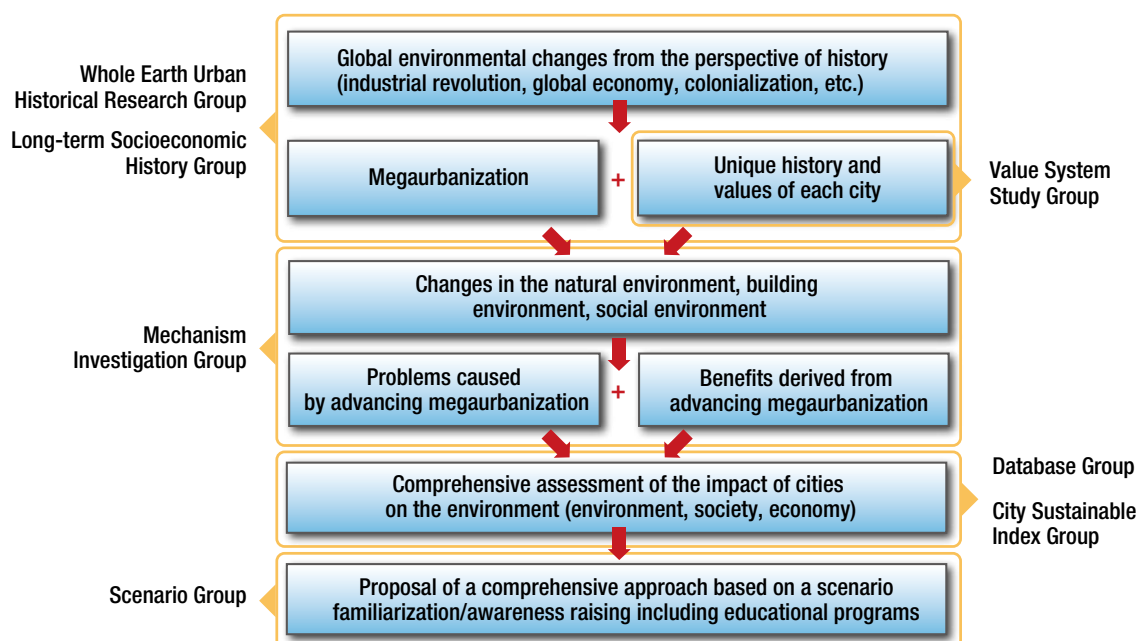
Whole Earth Urban Historical Research Group

Long-term Socioeconomic History Group

Global environmental changes from the perspective of history (industrial revolution, global economy, colonialization, etc.)

Megaurbanization

+

Unique history and values of each city

Value System Study Group

Mechanism Investigation Group

Changes in the natural environment, building environment, social environment

Problems caused by advancing megaurbanization

+

Benefits derived from advancing megaurbanization

Comprehensive assessment of the impact of cities on the environment (environment, society, economy)

Database Group

City Sustainable Index Group

Scenario Group

Proposal of a comprehensive approach based on a scenario familiarization/awareness raising including educational programs